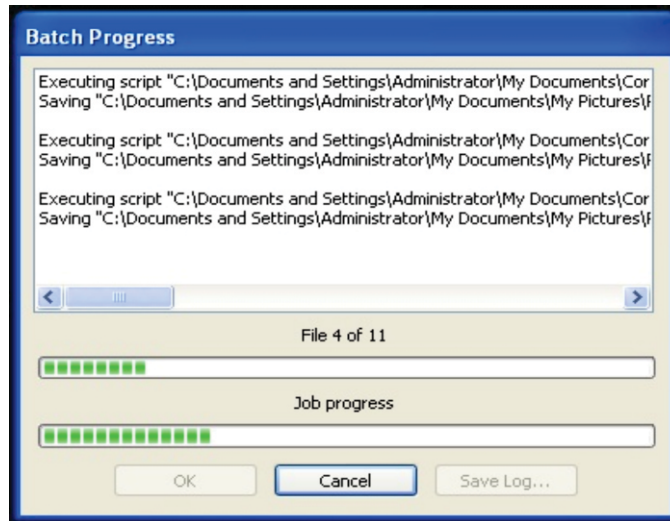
Batch Progress

Executing script "C:\Documents and Settings\Administrator\My Documents\Cor
Saving "C:\Documents and Settings\Administrator\My Documents\My Pictures\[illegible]

Executing script "C:\Documents and Settings\Administrator\My Documents\Cor
Saving "C:\Documents and Settings\Administrator\My Documents\My Pictures\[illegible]

Executing script "C:\Documents and Settings\Administrator\My Documents\Cor
Saving "C:\Documents and Settings\Administrator\My Documents\My Pictures\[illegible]

File 4 of 11

Job progress

OK

Cancel

Save Log...